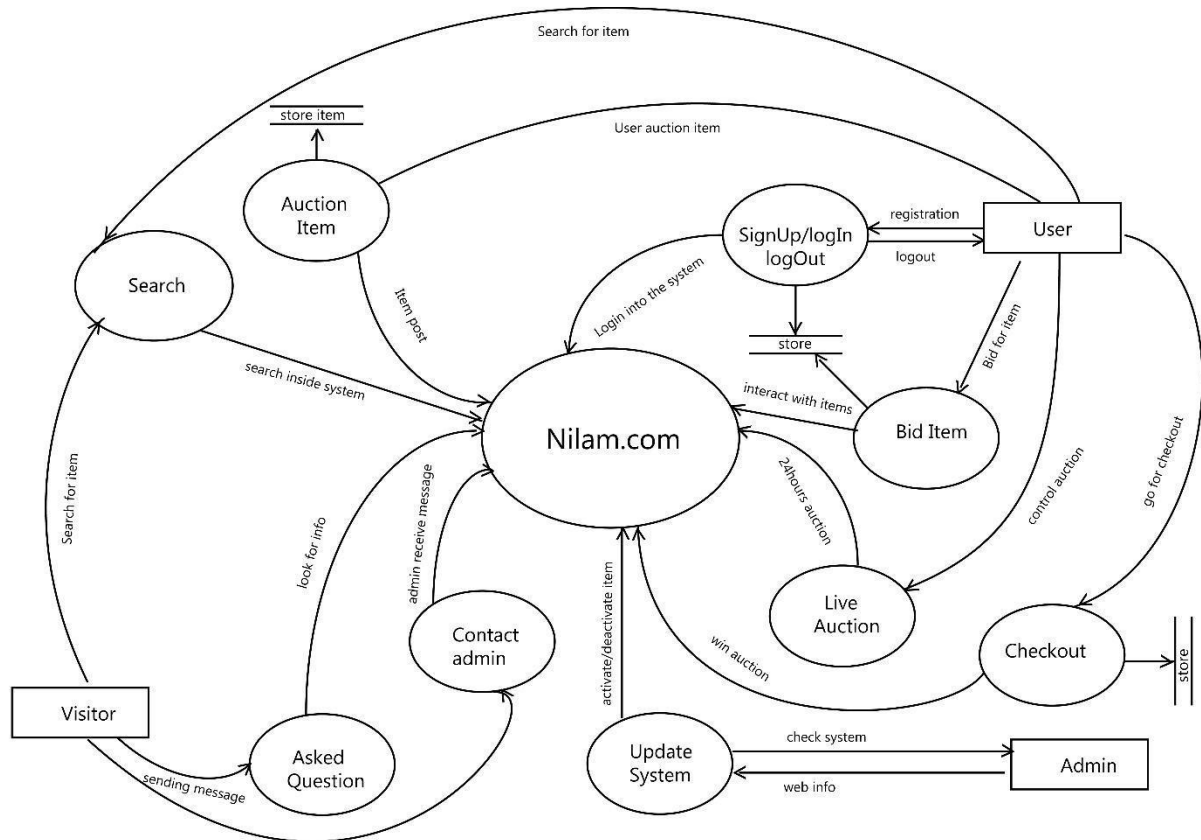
Search for item

store item

User auction item

Auction Item

SignUp/logIn logOut

registration

logout

User

Search

Item post

Login into the system

store

Bid for item

search inside system

interact with items

Bid Item

Nilam.com

Search for item

look for info

admin receive message

24hours auction

control auction

go for checkout

Live Auction

Contact admin

activate/deactivate item

win auction

Checkout

store

Visitor

Asked Question

sending message

Update System

check system

web info

Admin